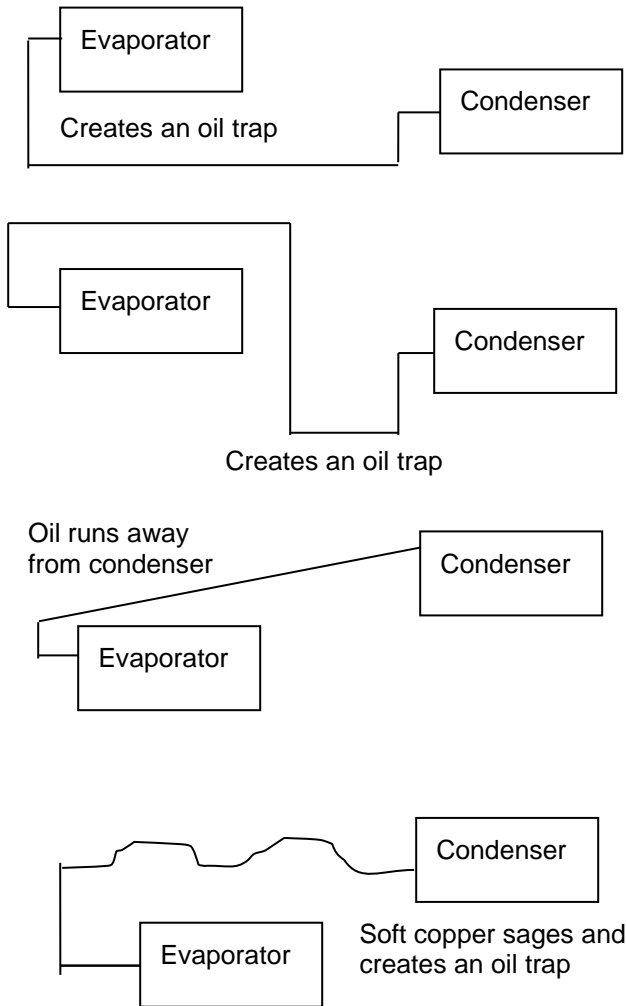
Evaporator

Condenser

Creates an oil trap

Evaporator

Condenser

Creates an oil trap

Oil runs away from condenser

Condenser

Evaporator

Condenser

Evaporator

Soft copper sages and creates an oil trap